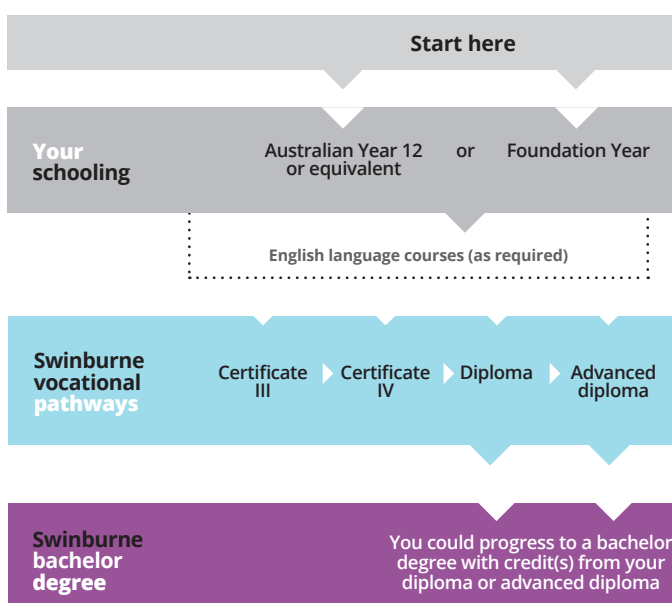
Start here

Your schooling

Australian Year 12 or equivalent

or

Foundation Year

English language courses (as required)

Swinburne vocational pathways

Certificate III

Certificate IV

Diploma

Advanced diploma

Swinburne bachelor degree

You could progress to a bachelor degree with credit(s) from your diploma or advanced diploma